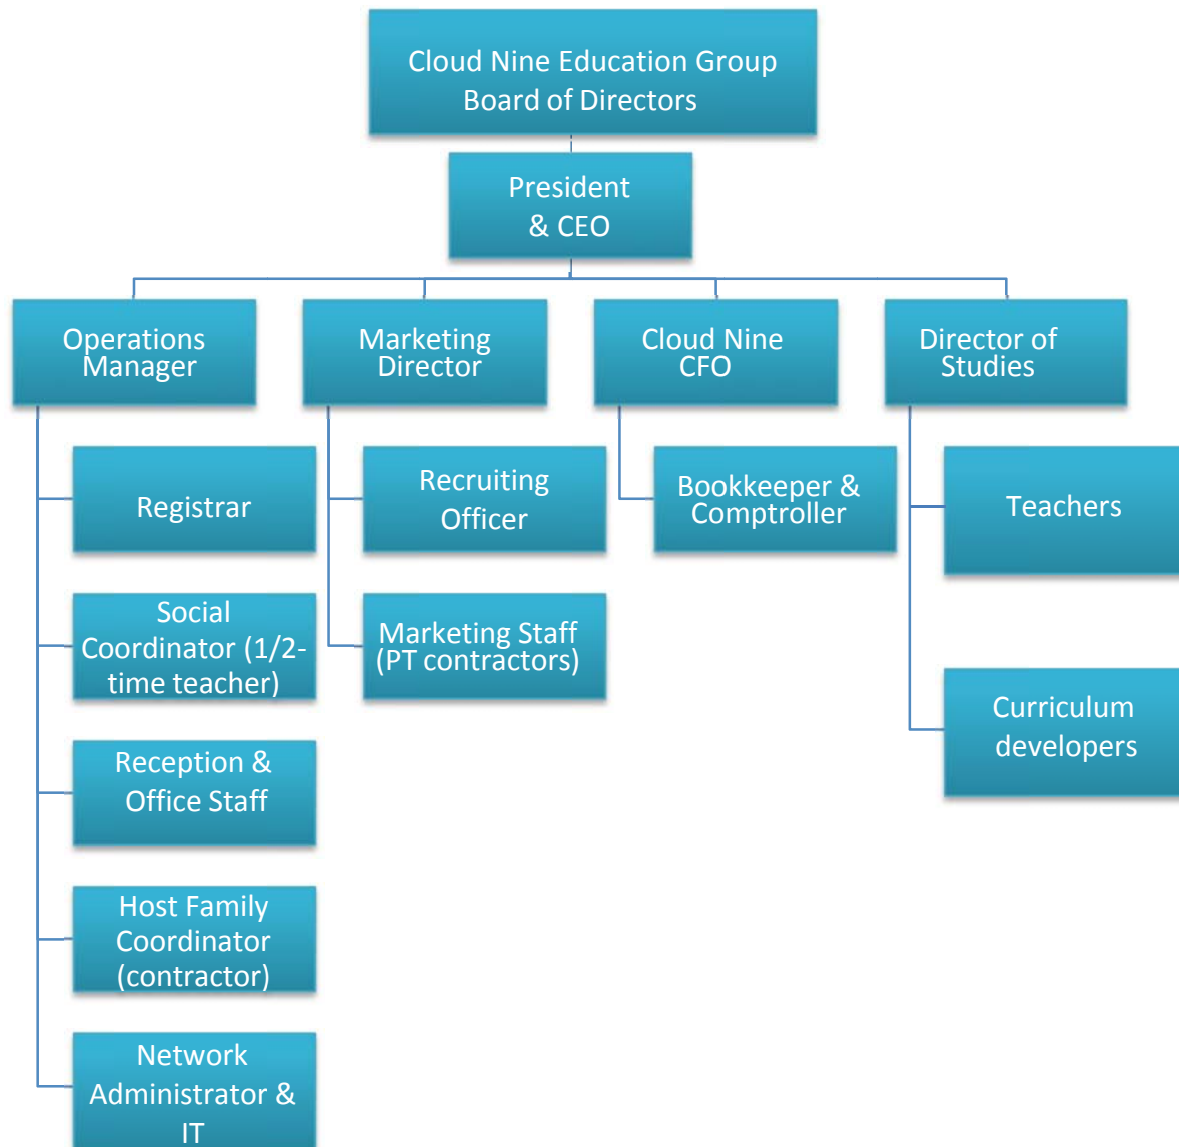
Cloud Nine Education Group
Board of Directors

President
& CEO

Operations Manager

Marketing Director

Cloud Nine CFO

Director of Studies

Registrar

Social Coordinator (1/2-time teacher)

Reception & Office Staff

Host Family Coordinator (contractor)

Network Administrator & IT

Recruiting Officer

Marketing Staff (PT contractors)

Bookkeeper & Comptroller

Teachers

Curriculum developers